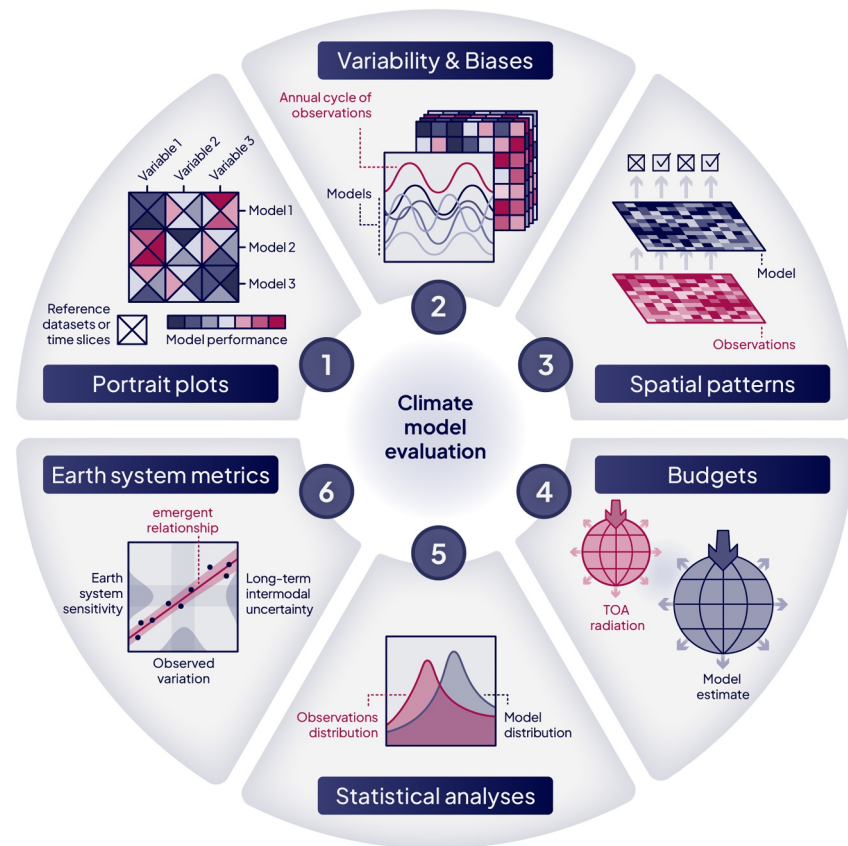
Variability & Biases

Annual cycle of observations

Models

2

Variable 1
Variable 2
Variable 3

Model 1
Model 2
Model 3

Reference datasets or time slices

Model performance

1

Portrait plots

Model

Observations

3

Spatial patterns

Climate model evaluation

Earth system metrics

6

emergent relationship

Earth system sensitivity

Long-term intermodal uncertainty

Observed variation

5

Observations distribution

Model distribution

Statistical analyses

4

Budgets

TOA radiation

Model estimate